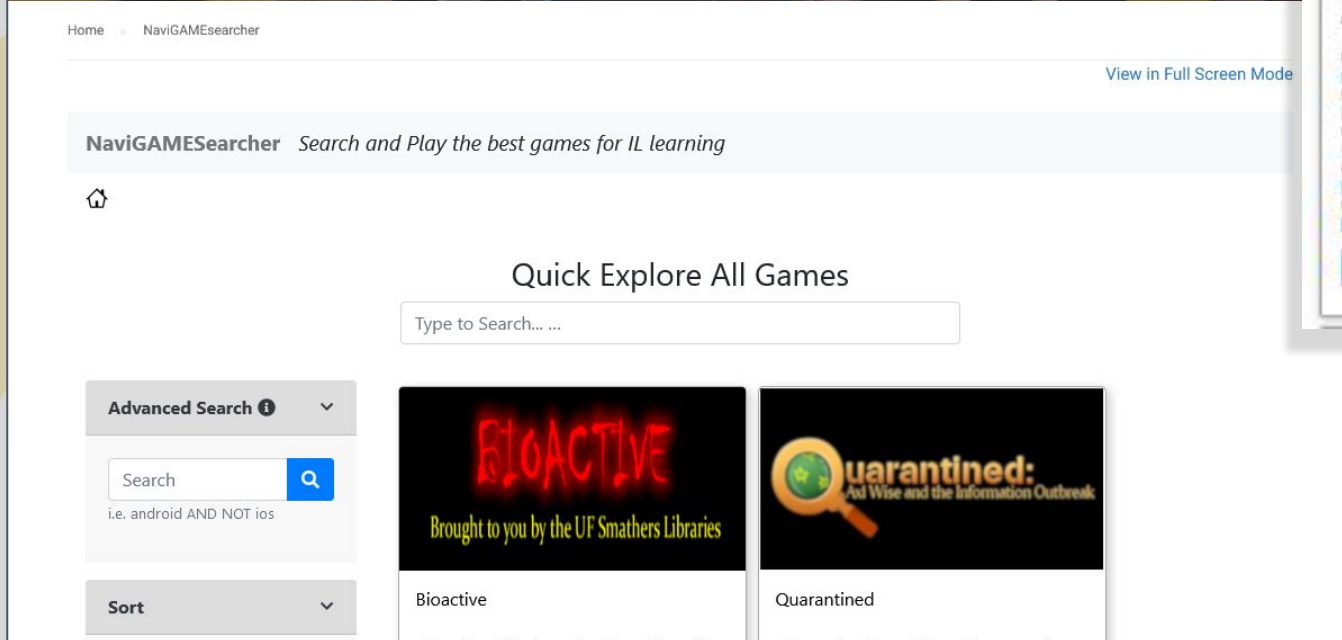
Home NaviGAMEsearcher

View in Full Screen Mode

NaviGAMESearcher *Search and Play the best games for IL learning*

Quick Explore All Games

Type to Search... ...

Advanced Search

Search

i.e. android AND NOT ios

Sort

BIOACTIVE

Brought to you by the UF Smathers Libraries

Bioactive

Quarantined: Axl Wise and the Information Outbreak

Quarantined